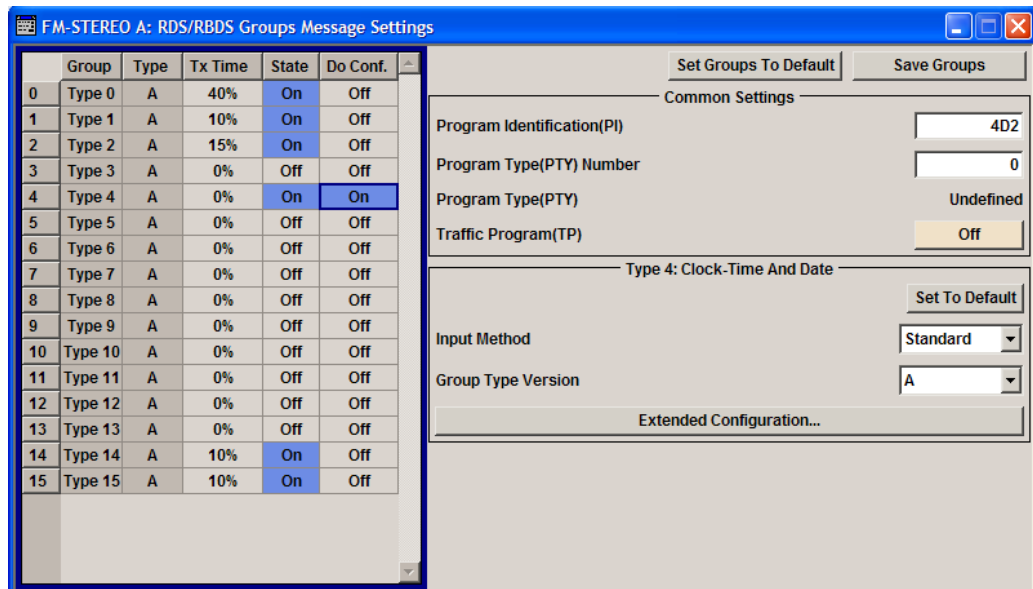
FM-STEREO A: RDS/RBDS Groups Message Settings

| | Group | Type | Tx Time | State | Do Conf. |
|---|---|---|---|---|---|
| 0 | Type 0 | A | 40% | On | Off |
| 1 | Type 1 | A | 10% | On | Off |
| 2 | Type 2 | A | 15% | On | Off |
| 3 | Type 3 | A | 0% | Off | Off |
| 4 | Type 4 | A | 0% | On | On |
| 5 | Type 5 | A | 0% | Off | Off |
| 6 | Type 6 | A | 0% | Off | Off |
| 7 | Type 7 | A | 0% | Off | Off |
| 8 | Type 8 | A | 0% | Off | Off |
| 9 | Type 9 | A | 0% | Off | Off |
| 10 | Type 10 | A | 0% | Off | Off |
| 11 | Type 11 | A | 0% | Off | Off |
| 12 | Type 12 | A | 0% | Off | Off |
| 13 | Type 13 | A | 0% | Off | Off |
| 14 | Type 14 | A | 10% | On | Off |
| 15 | Type 15 | A | 10% | On | Off |

Set Groups To Default
Save Groups

Common Settings
Program Identification(PI) 4D2
Program Type(PTY) Number 0
Program Type(PTY) Undefined
Traffic Program(TP) Off

Type 4: Clock-Time And Date
Set To Default
Input Method Standard
Group Type Version A
Extended Configuration...